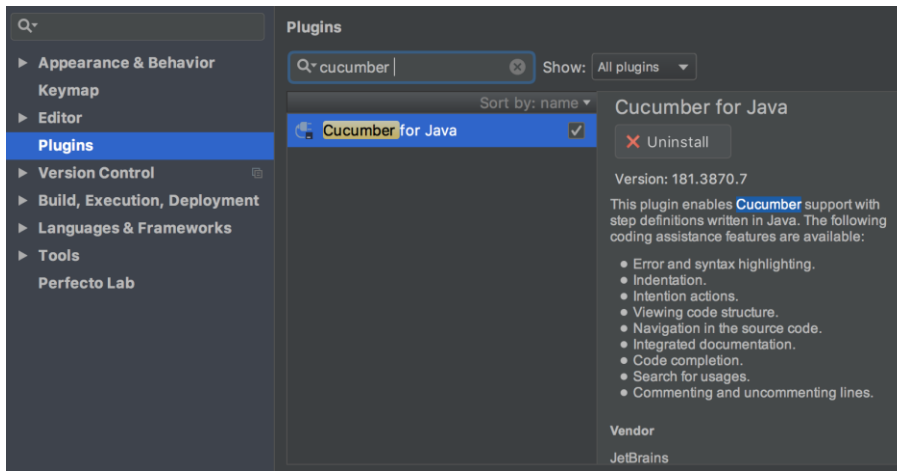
Appearance & Behavior
Keymap
Editor
Plugins
Version Control
Build, Execution, Deployment
Languages & Frameworks
Tools
Perfecto Lab

Plugins

cucumber

Show: All plugins

Sort by: name

Cucumber for Java

Cucumber for Java

Uninstall

Version: 181.3870.7

This plugin enables Cucumber support with step definitions written in Java. The following coding assistance features are available:

- Error and syntax highlighting.
- Indentation.
- Intention actions.
- Viewing code structure.
- Navigation in the source code.
- Integrated documentation.
- Code completion.
- Search for usages.
- Commenting and uncommenting lines.

Vendor

JetBrains